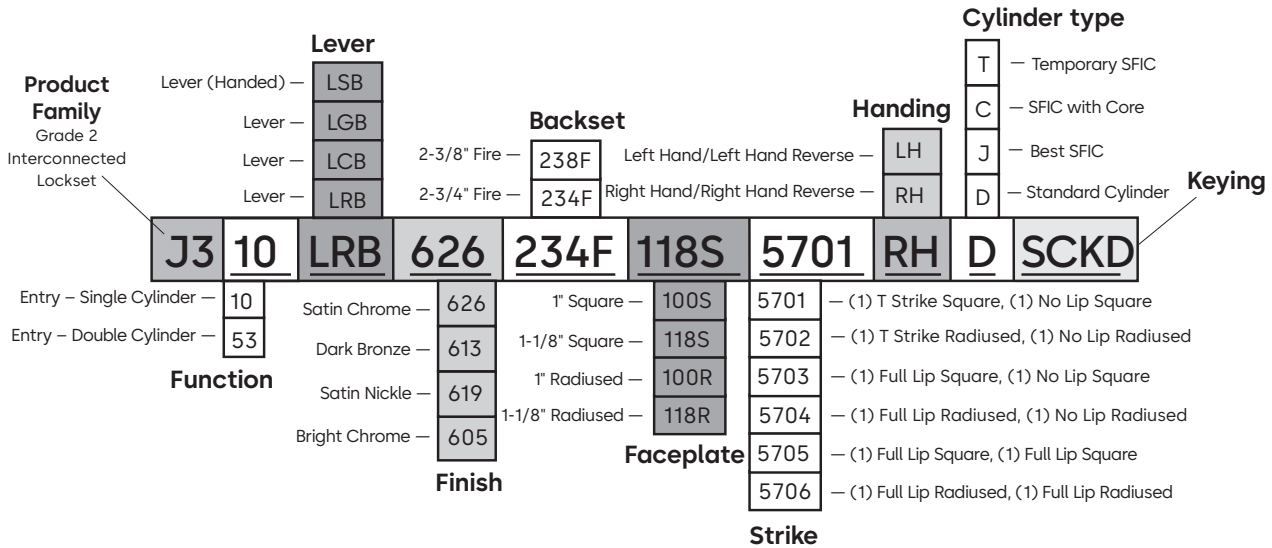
Cylinder type

Lever

Product Family
Grade 2 Interconnected Lockset

Lever (Handed) — LSB
Lever — LGB
Lever — LCB
Lever — LRB

Backset
2-3/8" Fire — 238F
2-3/4" Fire — 234F

Handing
Left Hand/Left Hand Reverse — LH
Right Hand/Right Hand Reverse — RH

T — Temporary SFIC
C — SFIC with Core
J — Best SFIC
D — Standard Cylinder

Keying

J3 10 LRB 626 234F 118S 5701 RH D SCKD

Entry – Single Cylinder — 10
Entry – Double Cylinder — 53

Function

Satin Chrome — 626
Dark Bronze — 613
Satin Nickle — 619
Bright Chrome — 605

Finish

1" Square — 100S
1-1/8" Square — 118S
1" Radiused — 100R
1-1/8" Radiused — 118R

Faceplate

5701 — (1) T Strike Square, (1) No Lip Square
5702 — (1) T Strike Radiused, (1) No Lip Radiused
5703 — (1) Full Lip Square, (1) No Lip Square
5704 — (1) Full Lip Radiused, (1) No Lip Radiused
5705 — (1) Full Lip Square, (1) Full Lip Square
5706 — (1) Full Lip Radiused, (1) Full Lip Radiused

Strike